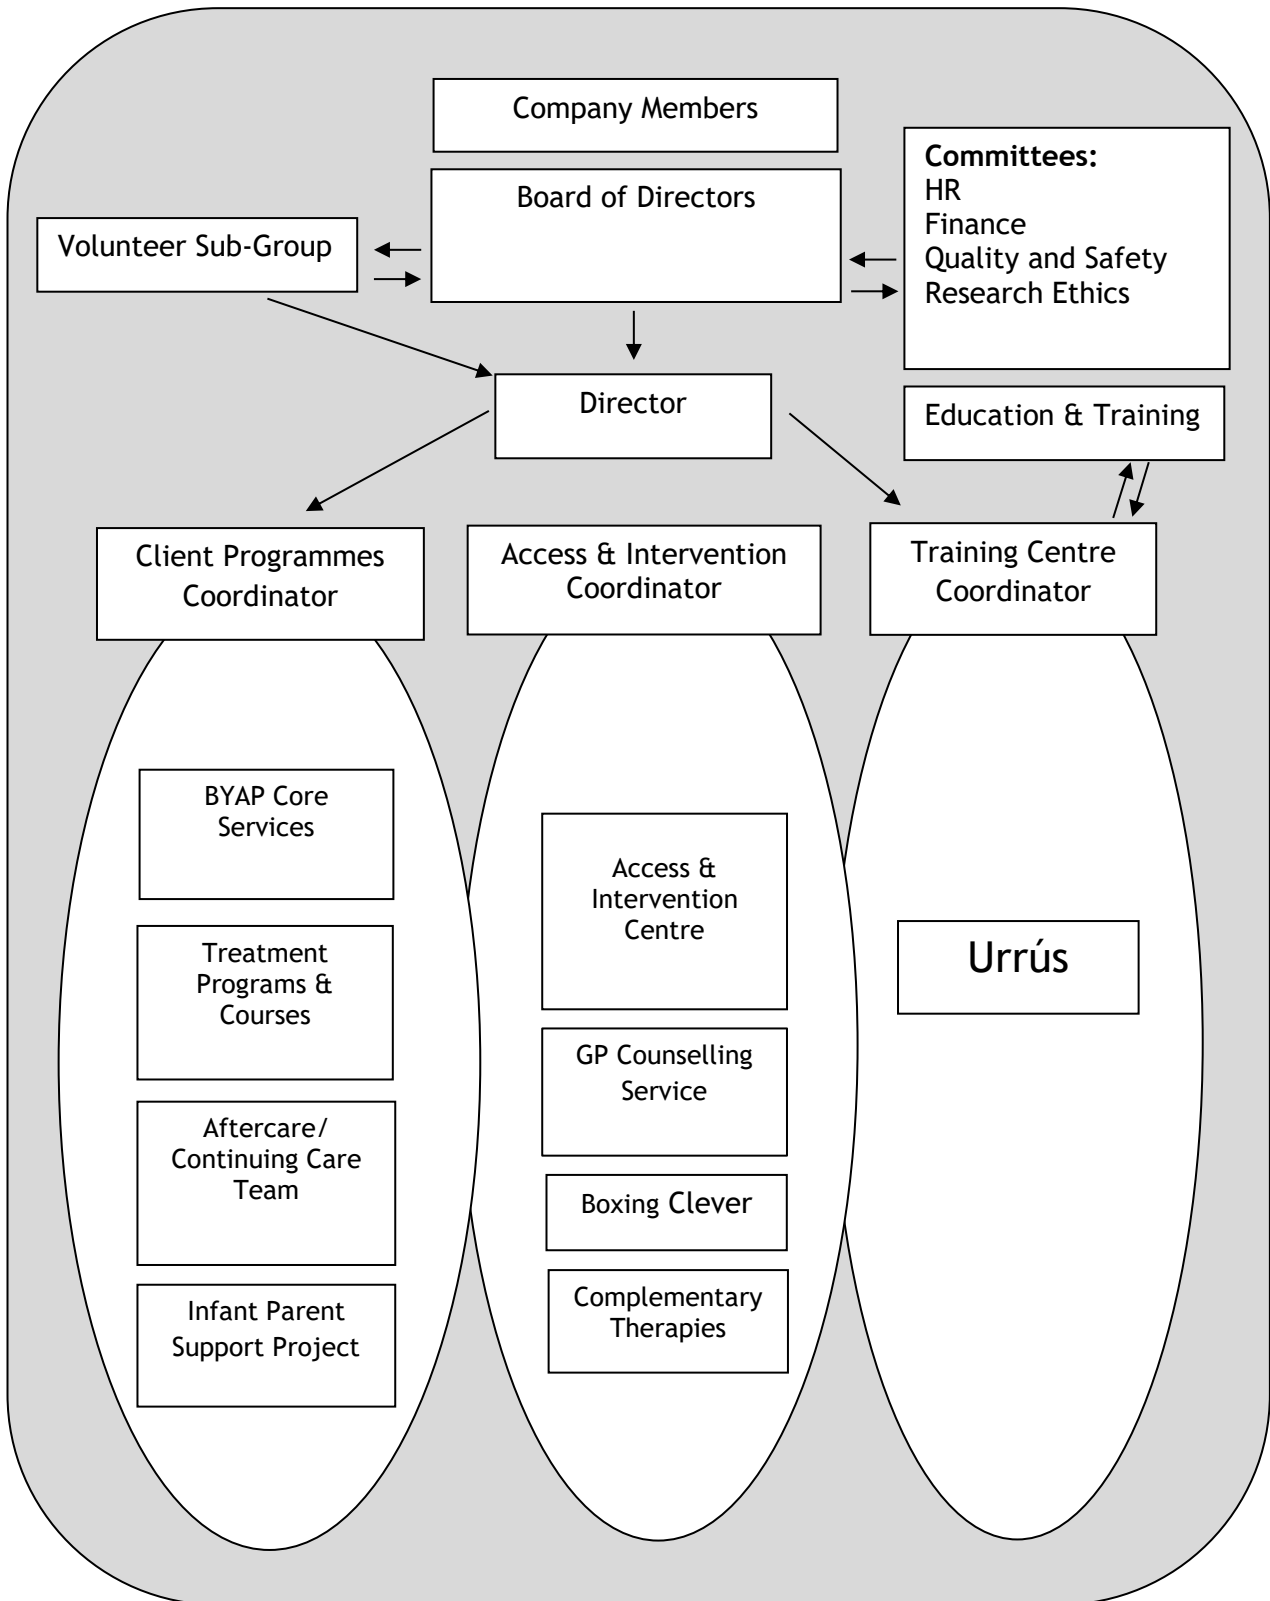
Company Members

Board of Directors

Volunteer Sub-Group

Committees:
HR
Finance
Quality and Safety
Research Ethics

Director

Education & Training

Client Programmes Coordinator

Access & Intervention Coordinator

Training Centre Coordinator

BYAP Core Services

Treatment Programs & Courses

Aftercare/ Continuing Care Team

Infant Parent Support Project

Access & Intervention Centre

GP Counselling Service

Boxing Clever

Complementary Therapies

Urrús